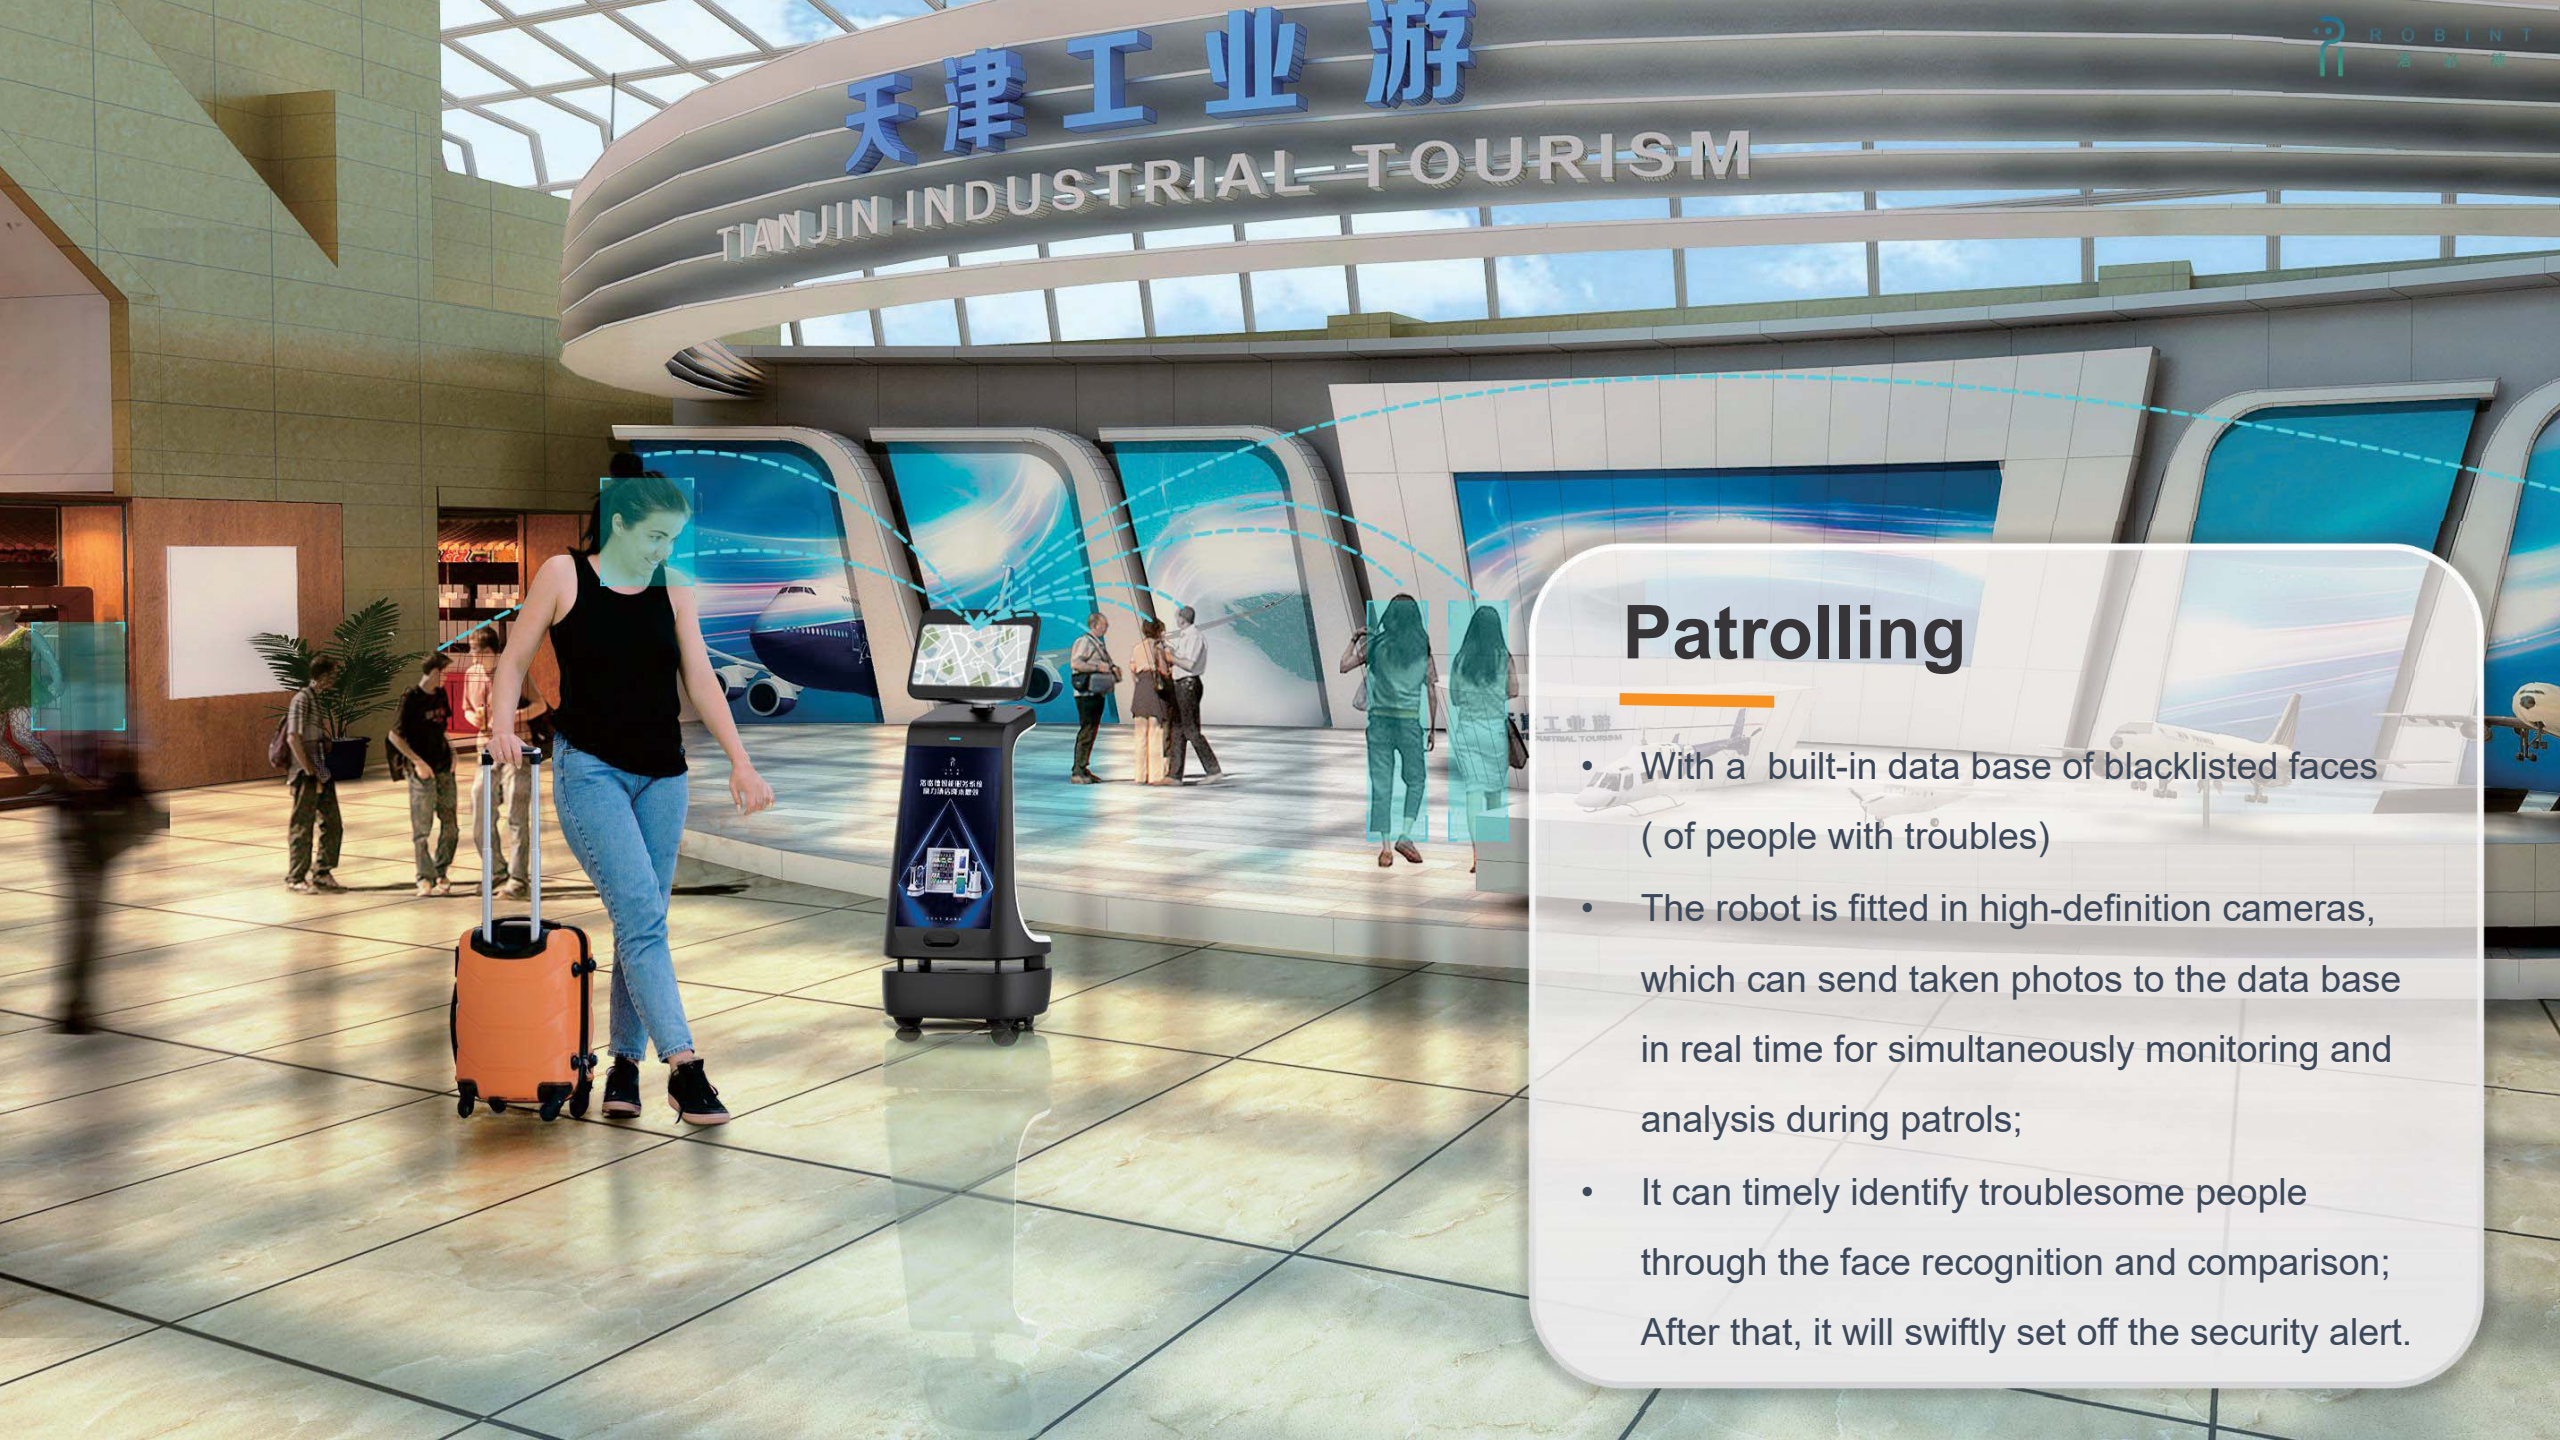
天津工业游
TIANJIN INDUSTRIAL TOURISM

ROBINT

Patrolling

• With a built-in data base of blacklisted faces ( of people with troubles)
• The robot is fitted in high-definition cameras, which can send taken photos to the data base in real time for simultaneously monitoring and analysis during patrols;
• It can timely identify troublesome people through the face recognition and comparison; After that, it will swiftly set off the security alert.